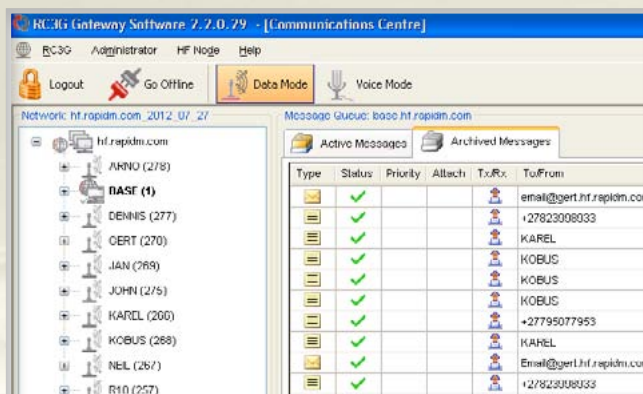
RC3G Gateway Software 2.7.0.29 - [Communications Centre]

RC3G Administrator HF Node Help

Logout Go Offline Data Mode Voice Mode

Network: hf.rapidm.com_2012_07_27

hf.rapidm.com
ARNO (278)
BASE (1)
DENNIS (277)
GERT (270)
JAN (269)
JOHN (275)
KAREL (266)
KOBUS (268)
NEIL (267)
R10 (257)

Message Queue: base.hf.rapidm.com

Active Messages Archived Messages

| Type | Status | Priority | Attach | Tx/Rx | To/From |
|---|---|---|---|---|---|
| | ✓ | | | | email@gert.hf.rapidm.co |
| | ✓ | | | | +27823008033 |
| | ✓ | | | | KAREL |
| | ✓ | | | | KOBUS |
| | ✓ | | | | KOBUS |
| | ✓ | | | | KOBUS |
| | ✓ | | | | +27795077953 |
| | ✓ | | | | KAREL |
| | ✓ | | | | Email@gert.hf.rapidm.co |
| | ✓ | | | | +27823008033 |